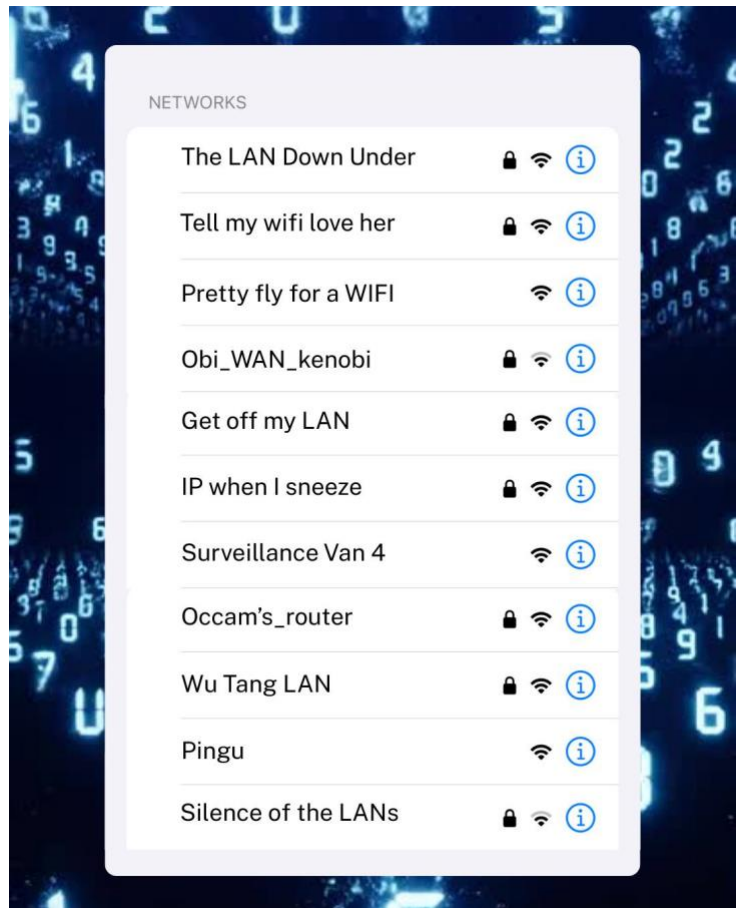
NETWORKS

The LAN Down Under

Tell my wifi love her

Pretty fly for a WIFI

Obi_WAN_kenobi

Get off my LAN

IP when I sneeze

Surveillance Van 4

Occam's_router

Wu Tang LAN

Pingu

Silence of the LANs